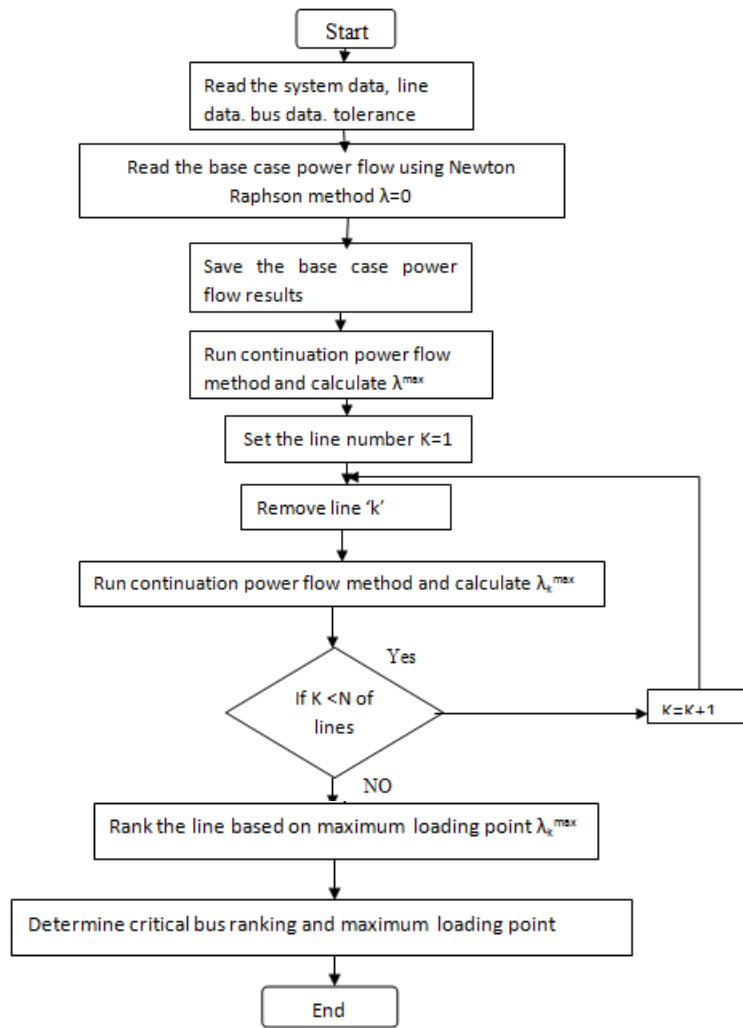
Start

Read the system data, line data. bus data. tolerance

Read the base case power flow using Newton Raphson method λ=0

Save the base case power flow results

Run continuation power flow method and calculate $\lambda^{max}$

Set the line number K=1

Remove line 'k'

Run continuation power flow method and calculate $\lambda_k^{max}$

If K <N of lines

Yes

K=K+1

NO

Rank the line based on maximum loading point $\lambda_k^{max}$

Determine critical bus ranking and maximum loading point

End